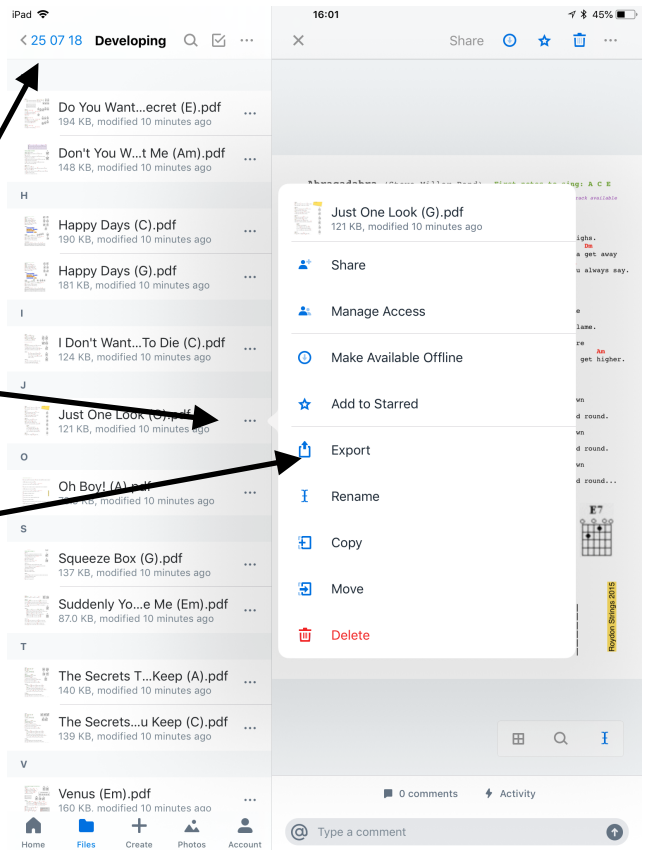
iPad
16:01
45%

< 25 07 18 Developing

Do You Want...ecret (E).pdf
194 KB, modified 10 minutes ago

Don't You W...t Me (Am).pdf
148 KB, modified 10 minutes ago

H

Happy Days (C).pdf
190 KB, modified 10 minutes ago

Happy Days (G).pdf
181 KB, modified 10 minutes ago

I

I Don't Want...To Die (C).pdf
124 KB, modified 10 minutes ago

J

Just One Look (G).pdf
121 KB, modified 10 minutes ago

O

Oh Boy! (A).pdf
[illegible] KB, modified 10 minutes ago

S

Squeeze Box (G).pdf
137 KB, modified 10 minutes ago

Suddenly Yo...e Me (Em).pdf
87.0 KB, modified 10 minutes ago

T

The Secrets T...Keep (A).pdf
140 KB, modified 10 minutes ago

The Secrets...u Keep (C).pdf
139 KB, modified 10 minutes ago

V

Venus (Em).pdf
160 KB, modified 10 minutes ago

Home Files Create Photos Account

Share

Abracadabra (Steve Miller Band) First notes to sing: A C E

Just One Look (G).pdf
121 KB, modified 10 minutes ago

Share
Manage Access
Make Available Offline
Add to Starred
Export
Rename
Copy
Move
Delete

ighs.
Dm
a get away
u always say.
lame.
re
Am
get higher.
wn
d round.
wn
d round.
wn
d round...
E7
Roydon Strings 2015

0 comments
Activity
Type a comment